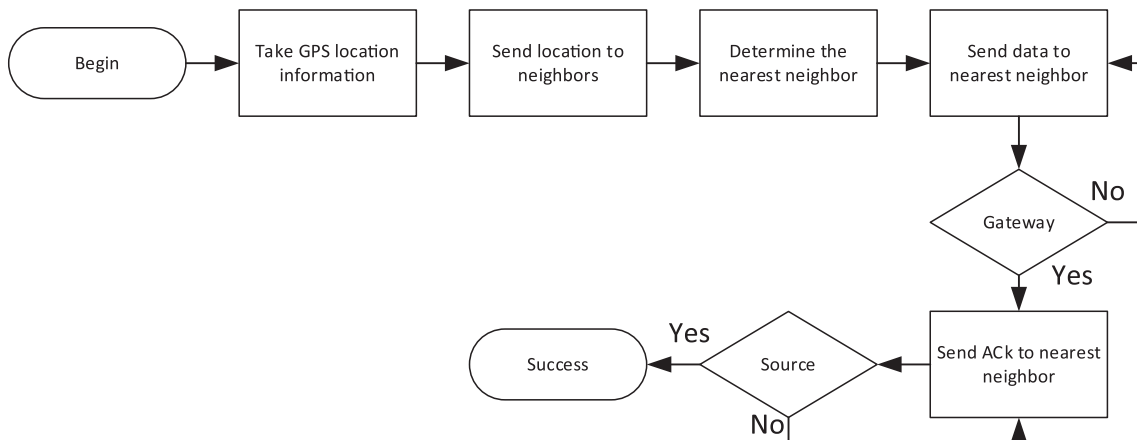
Begin

Take GPS location information

Send location to neighbors

Determine the nearest neighbor

Send data to nearest neighbor

Gateway

No

Yes

Send ACk to nearest neighbor

Source

Yes

Success

No